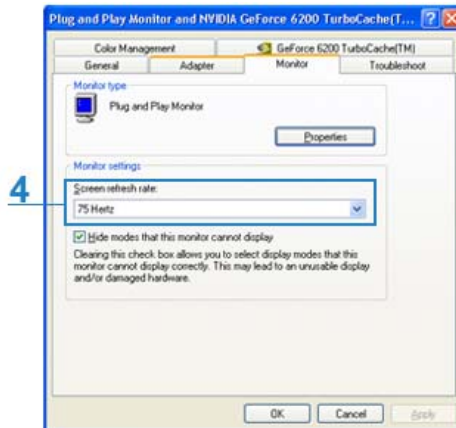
Plug and Play Monitor and NVIDIA GeForce 6200 TurboCache(T...

Color Management
GeForce 6200 TurboCache(TM)
General
Adapter
Monitor
Troubleshoot

Monitor type
Plug and Play Monitor
Properties

Monitor settings
4
Screen refresh rate:
75 Hertz

Hide modes that this monitor cannot display

Clearing this check box allows you to select display modes that this monitor cannot display correctly. This may lead to an unusable display and/or damaged hardware.

OK
Cancel
Apply